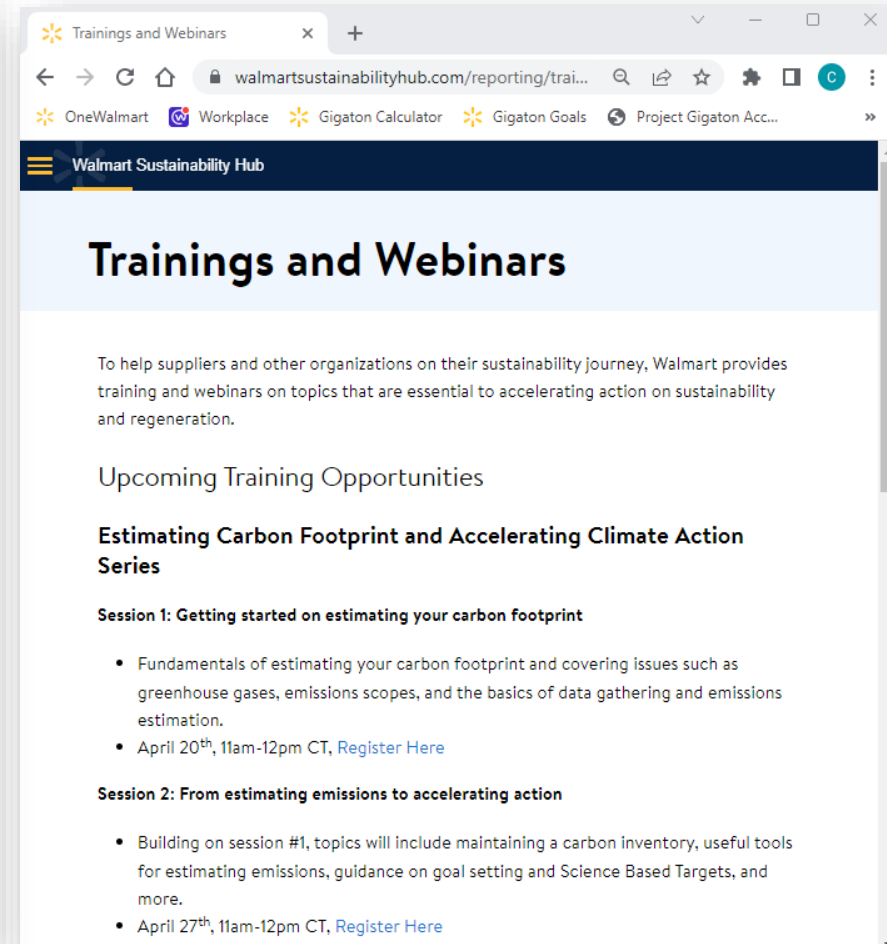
Trainings and Webinars ×

walmartsustainabilityhub.com/reporting/trai...

C

OneWalmart Workplace Gigaton Calculator Gigaton Goals Project Gigaton Acc...

Walmart Sustainability Hub

Trainings and Webinars

To help suppliers and other organizations on their sustainability journey, Walmart provides training and webinars on topics that are essential to accelerating action on sustainability and regeneration.

Upcoming Training Opportunities

Estimating Carbon Footprint and Accelerating Climate Action Series

Session 1: Getting started on estimating your carbon footprint

- Fundamentals of estimating your carbon footprint and covering issues such as greenhouse gases, emissions scopes, and the basics of data gathering and emissions estimation.
- April 20$^{th}$, 11am-12pm CT, Register Here

Session 2: From estimating emissions to accelerating action

- Building on session #1, topics will include maintaining a carbon inventory, useful tools for estimating emissions, guidance on goal setting and Science Based Targets, and more.
- April 27$^{th}$, 11am-12pm CT, Register Here